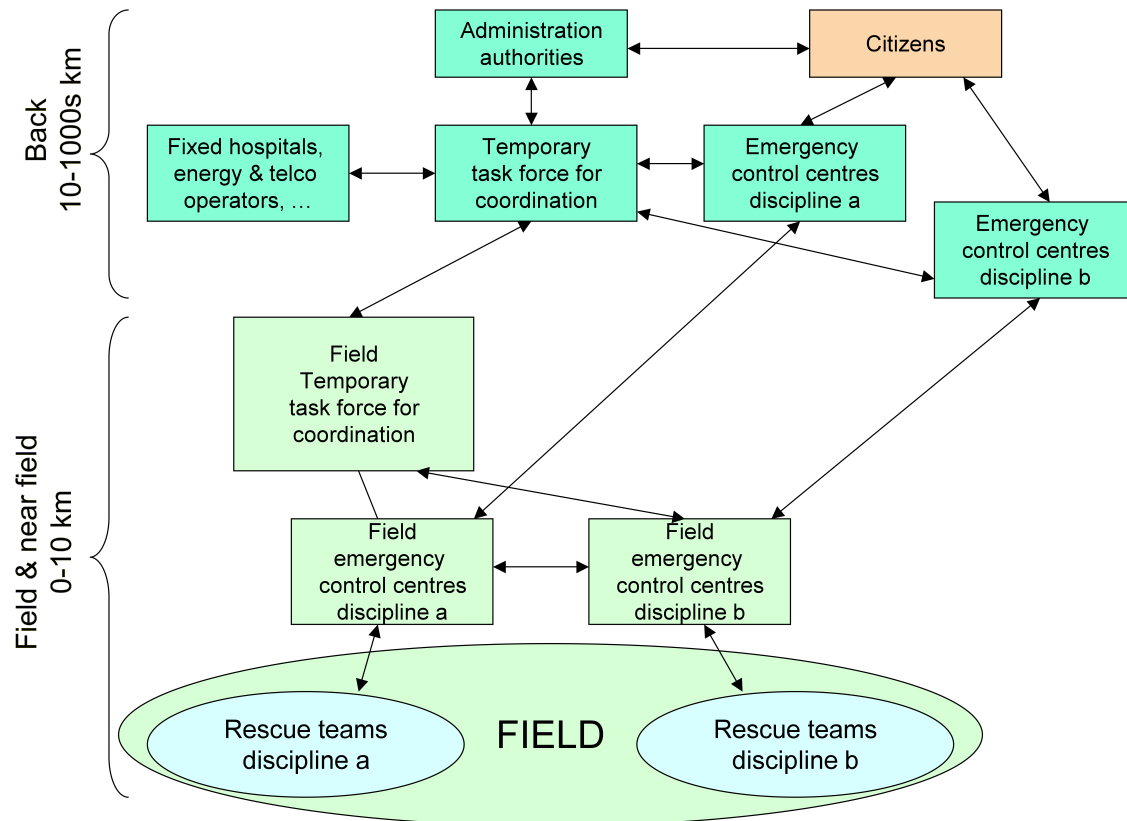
Back
10-1000s km

Administration authorities

Citizens

Fixed hospitals, energy & telco operators, …

Temporary task force for coordination

Emergency control centres discipline a

Emergency control centres discipline b

Field & near field
0-10 km

Field Temporary task force for coordination

Field emergency control centres discipline a

Field emergency control centres discipline b

Rescue teams discipline a

FIELD

Rescue teams discipline b